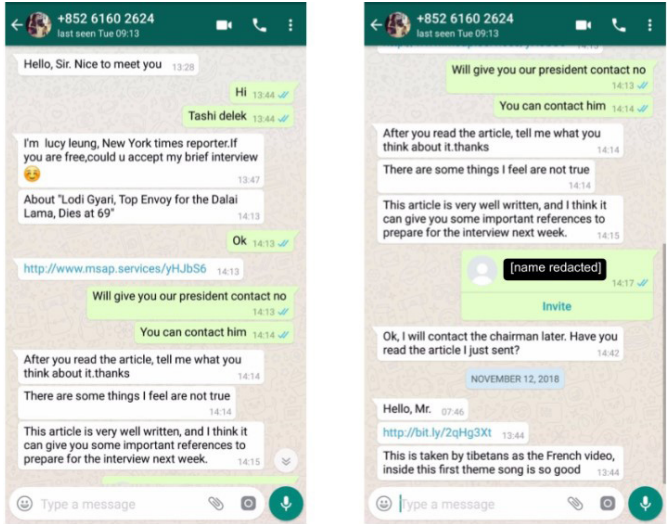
+852 6160 2624
last seen Tue 09:13

Hello, Sir. Nice to meet you 13:28

Hi 13:44

Tashi delek 13:44

I'm lucy leung, New York times reporter.If you are free,could u accept my brief interview 😌 13:47

About "Lodi Gyari, Top Envoy for the Dalai Lama, Dies at 69" 14:13

Ok 14:13

http://www.msap.services/yHJbS6 14:13

Will give you our president contact no 14:13

You can contact him 14:14

After you read the article, tell me what you think about it.thanks 14:14

There are some things I feel are not true 14:14

This article is very well written, and I think it can give you some important references to prepare for the interview next week. 14:15

Type a message

+852 6160 2624
last seen Tue 09:13

Will give you our president contact no 14:13

You can contact him 14:14

After you read the article, tell me what you think about it.thanks 14:14

There are some things I feel are not true 14:14

This article is very well written, and I think it can give you some important references to prepare for the interview next week. 14:15

[name redacted]
14:17

Invite

Ok, I will contact the chairman later. Have you read the article I just sent? 14:42

NOVEMBER 12, 2018

Hello, Mr. 07:46

http://bit.ly/2qHg3Xt 13:44

This is taken by tibetans as the French video, inside this first theme song is so good 13:44

Type a message